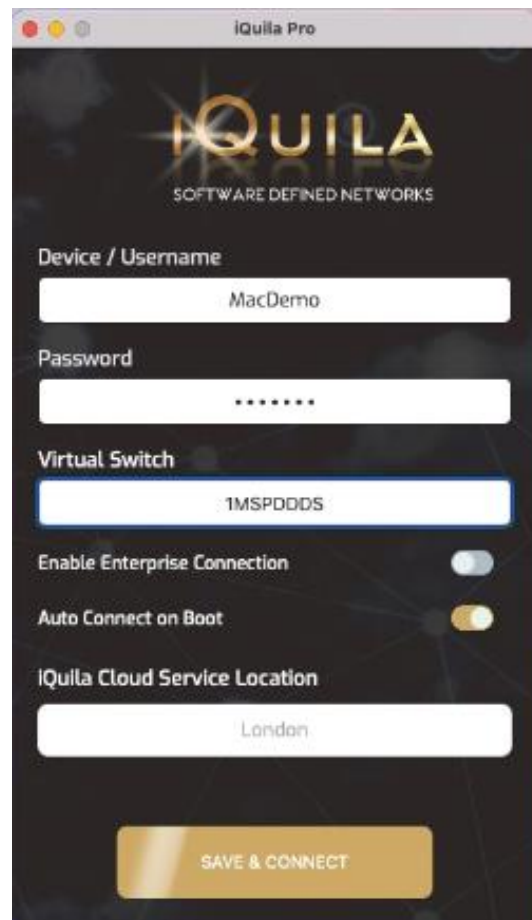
iQuila Pro

iQUILA
SOFTWARE DEFINED NETWORKS

Device / Username
MacDemo

Password
•••••••

Virtual Switch
1MSPDDDS

Enable Enterprise Connection

Auto Connect on Boot

iQuila Cloud Service Location
London

SAVE & CONNECT